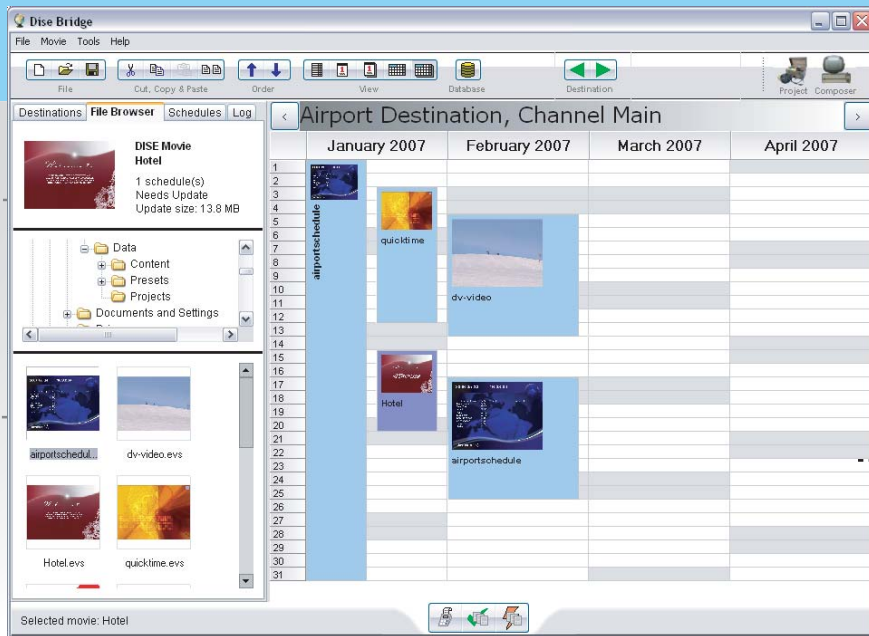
Dise Bridge

File Movie Tools Help

File | Cut, Copy & Paste | Order | View | Database | Destination | Project Composer

Destinations | File Browser | Schedules | Log

DISE Movie
Hotel

1 schedule(s)
Needs Update
Update size: 13.8 MB

Data
Content
Presets
Projects
Documents and Settings

airportschedul...
dv-video.evs
Hotel.evs
quicktime.evs

Selected movie: Hotel

Airport Destination, Channel Main

| | January 2007 | February 2007 | March 2007 | April 2007 |
|---|---|---|---|---|
| 1 | | | | |
| 2 | | | | |
| 3 | | | | |
| 4 | | | | |
| 5 | | | | |
| 6 | | | | |
| 7 | | | | |
| 8 | | | | |
| 9 | | | | |
| 10 | | | | |
| 11 | | | | |
| 12 | | | | |
| 13 | | | | |
| 14 | | | | |
| 15 | | | | |
| 16 | | | | |
| 17 | | | | |
| 18 | | | | |
| 19 | | | | |
| 20 | | | | |
| 21 | | | | |
| 22 | | | | |
| 23 | | | | |
| 24 | | | | |
| 25 | | | | |
| 26 | | | | |
| 27 | | | | |
| 28 | | | | |
| 29 | | | | |
| 30 | | | | |
| 31 | | | | |

airportschedule
quicktime
dv-video
Hotel
airportschedule